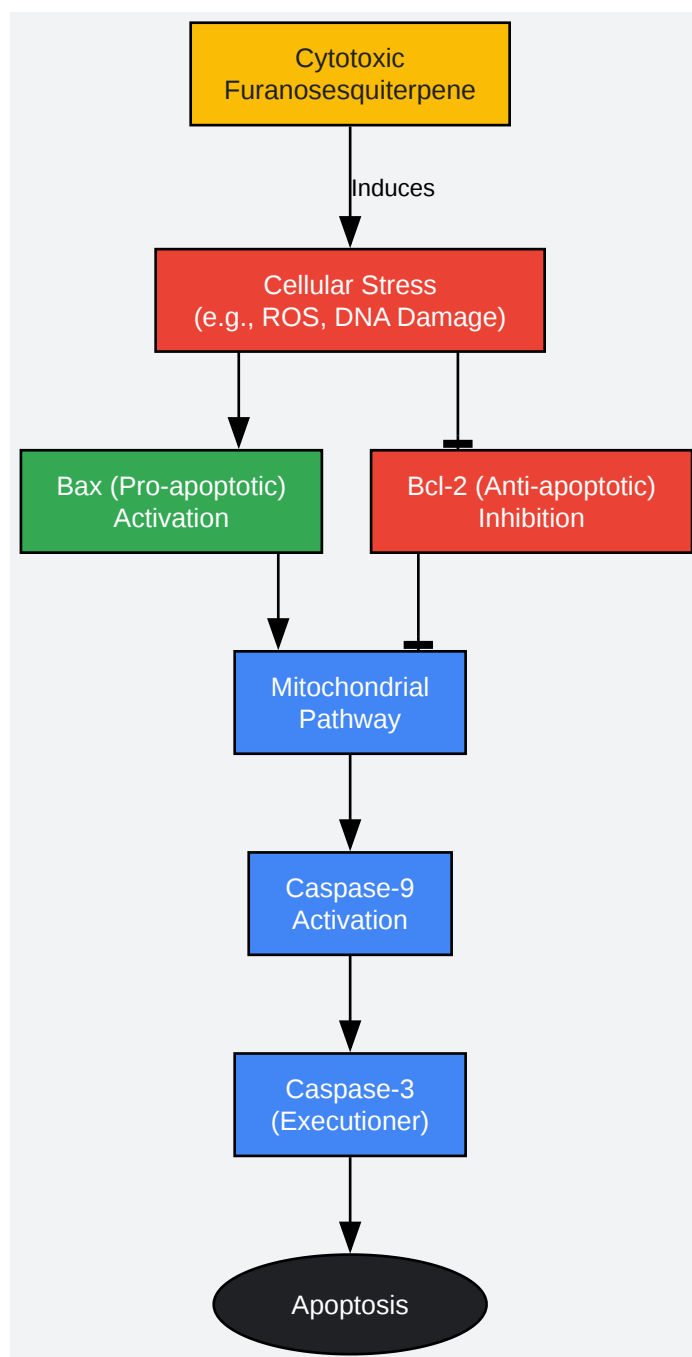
Cytotoxic Furanosesquiterpene

Induces

Cellular Stress (e.g., ROS, DNA Damage)

Bax (Pro-apoptotic) Activation

Bcl-2 (Anti-apoptotic) Inhibition

Mitochondrial Pathway

Caspase-9 Activation

Caspase-3 (Executioner)

Apoptosis